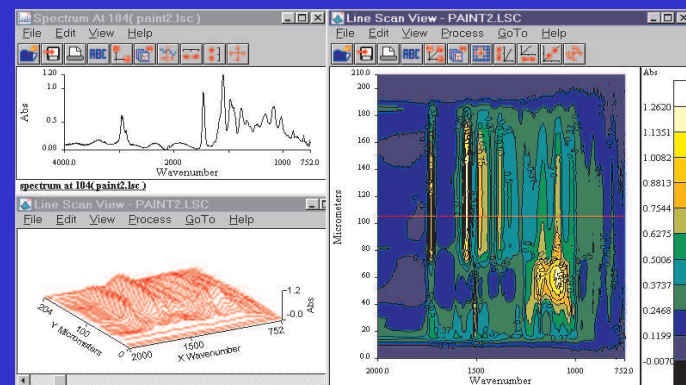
Spectrum At 104( paint2.lsc )

File Edit View Help

1.20

Abs

0.08

4000.0 2000 1000 752.0

Wavenumber

spectrum at 104( paint2.lsc )

Line Scan View - PAINT2.LSC

File Edit View Process GoTo Help

204

100

0

Y Micrometers

2000

1500

X Wavenumber

752

1.2

-0.0

Abs

Line Scan View - PAINT2.LSC

File Edit View Process GoTo Help

210.0

200

180

160

140

120

100

80

60

40

20

0.0

Micrometers

2000.0 1500 1000 752.0

Wavenumber

Abs

1.2620

1.1351

1.0082

0.8813

0.7544

0.6275

0.5006

0.3737

0.2468

0.1199

-0.0070